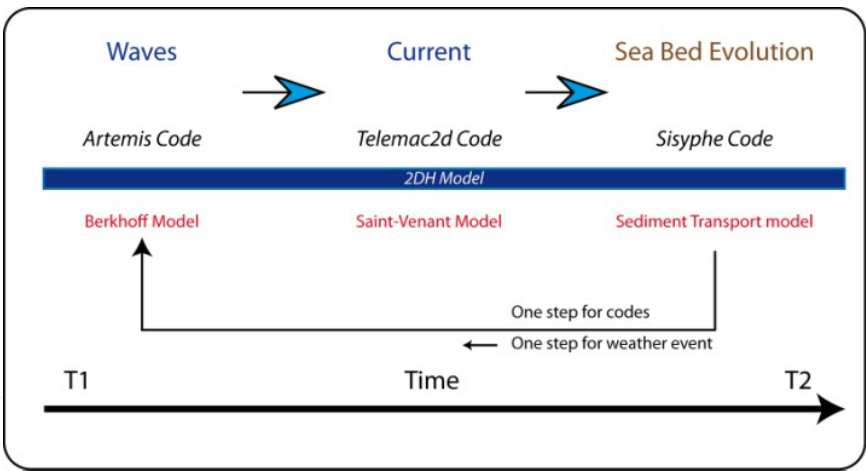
Waves

Current

Sea Bed Evolution

Artemis Code

Telemac2d Code

Sisyphe Code

2DH Model

Berkhoff Model

Saint-Venant Model

Sediment Transport model

One step for codes

One step for weather event

T1

Time

T2